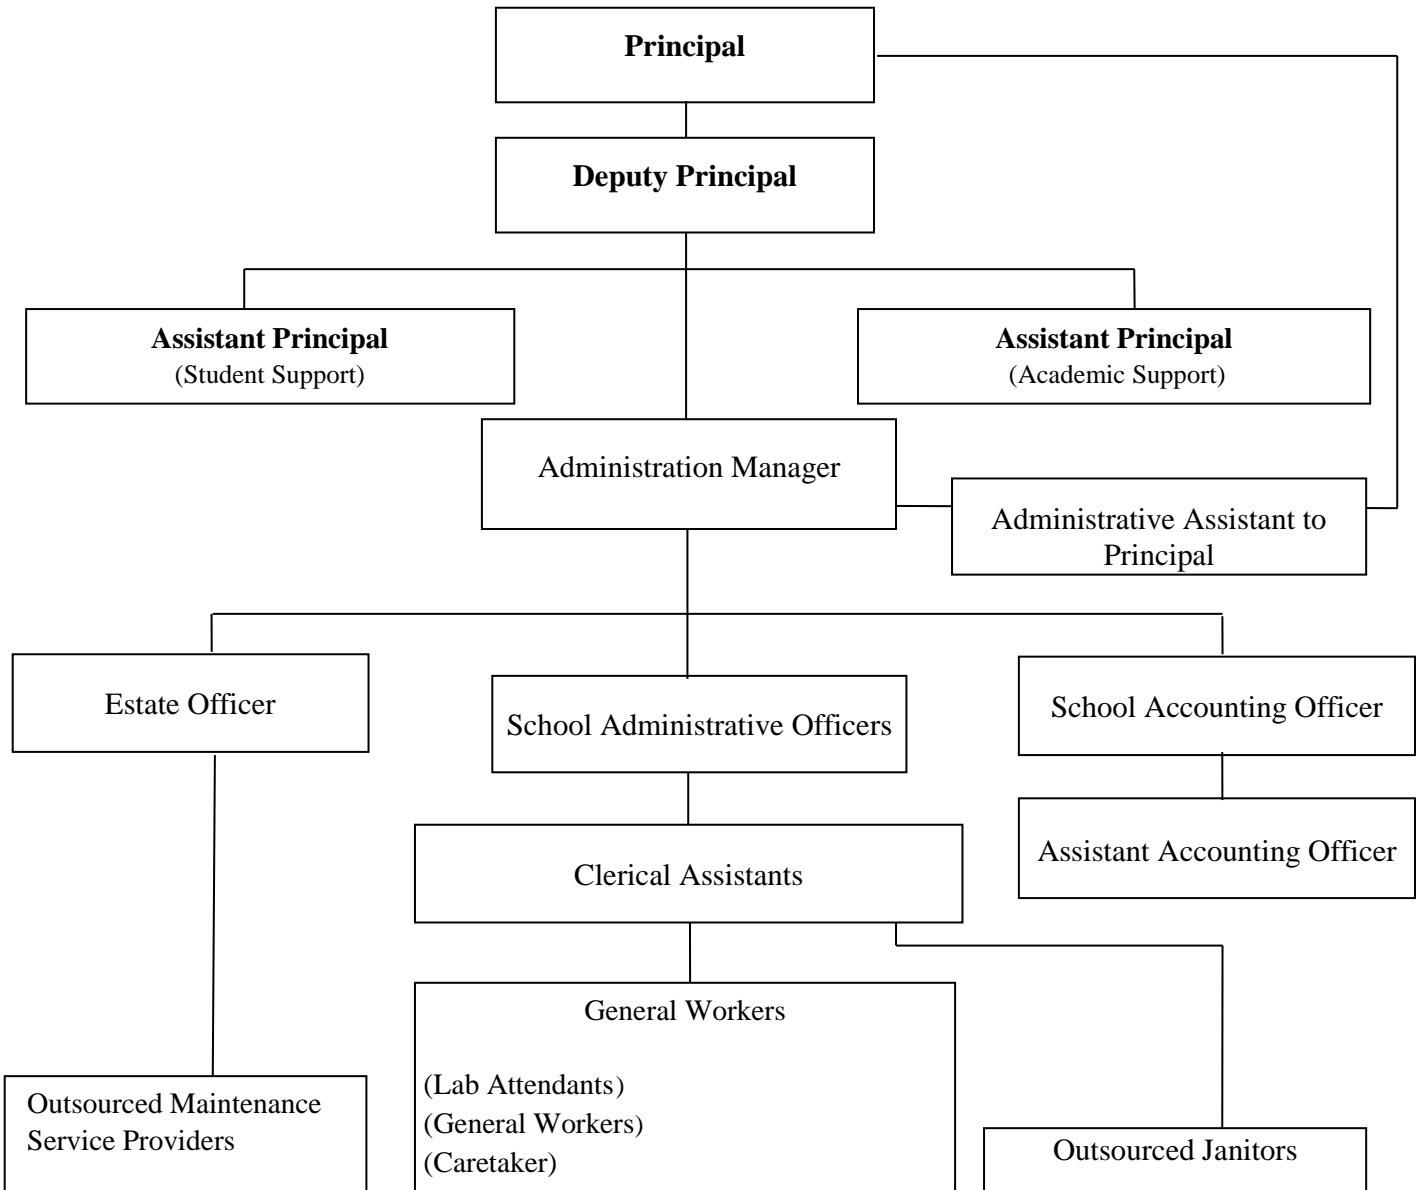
Principal

Deputy Principal

Assistant Principal
(Student Support)

Assistant Principal
(Academic Support)

Administration Manager

Administrative Assistant to Principal

Estate Officer

School Administrative Officers

School Accounting Officer

Assistant Accounting Officer

Clerical Assistants

General Workers

(Lab Attendants)
(General Workers)
(Caretaker)

Outsourced Maintenance Service Providers

Outsourced Janitors